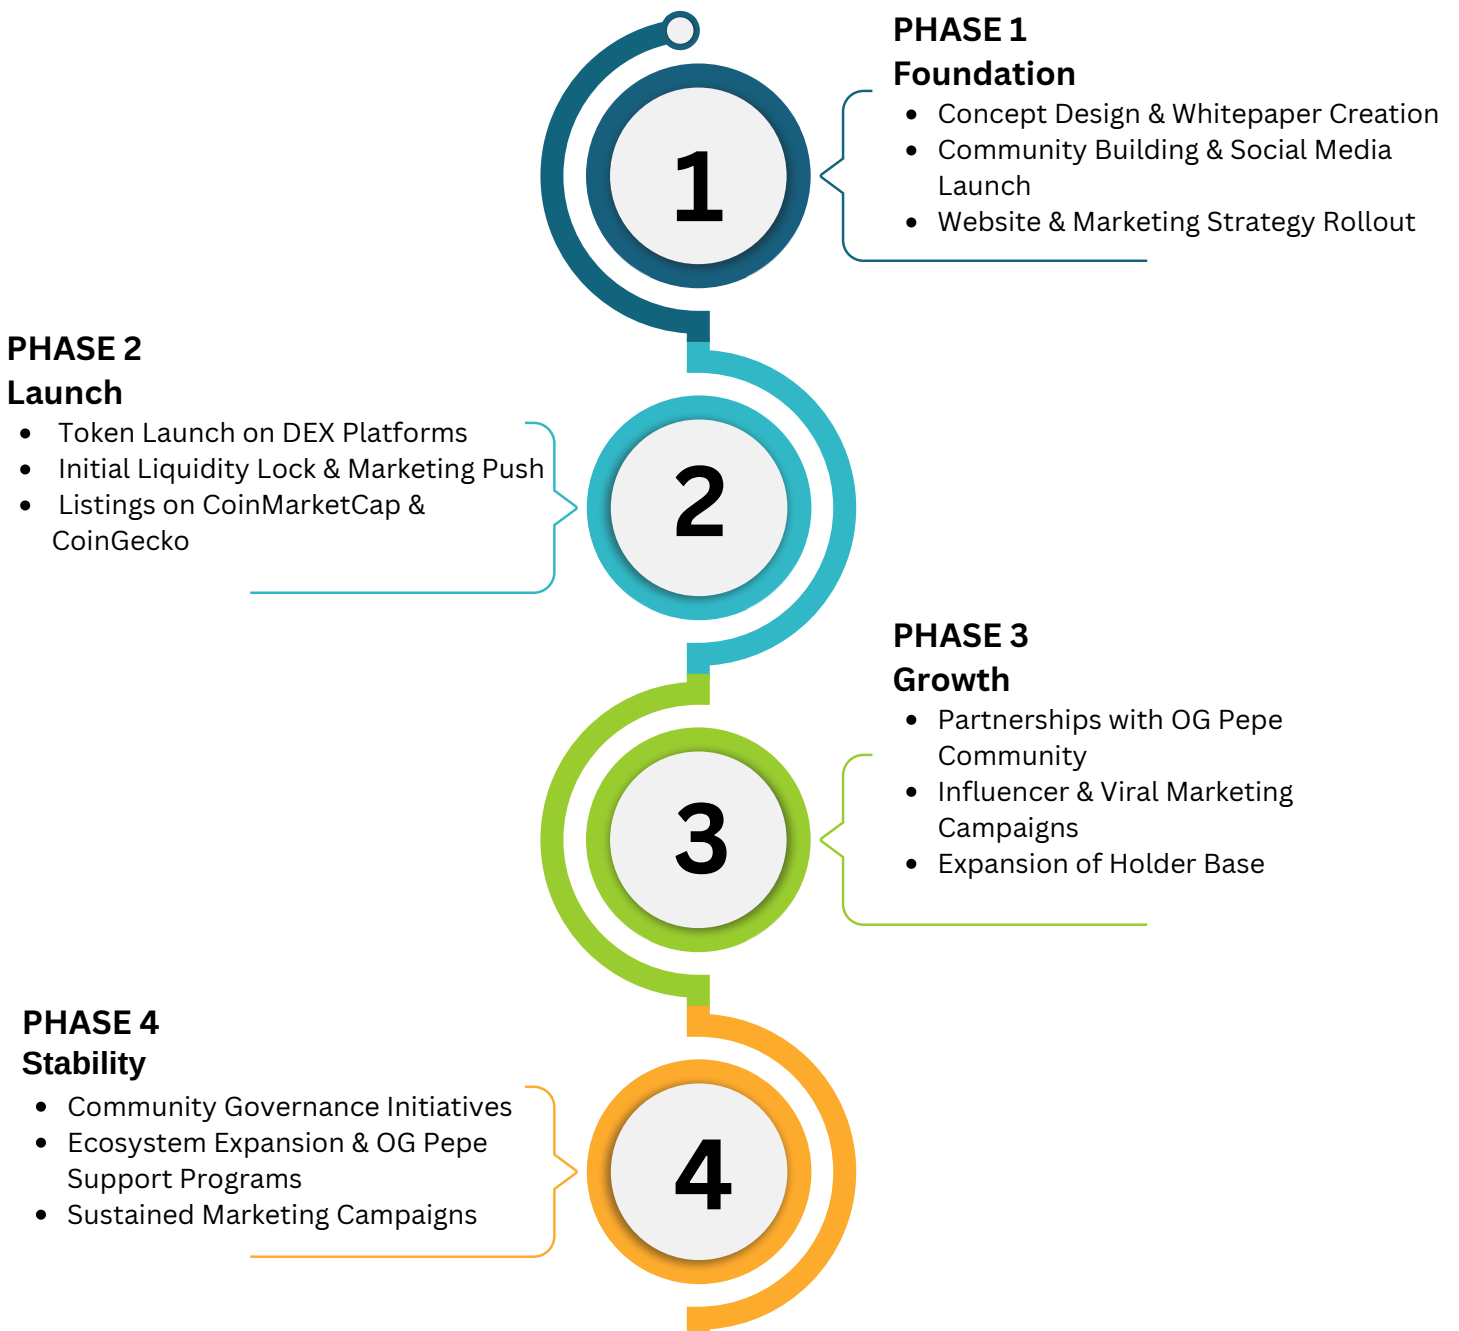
PHASE 1
Foundation

- Concept Design & Whitepaper Creation
- Community Building & Social Media Launch
- Website & Marketing Strategy Rollout

1

PHASE 2
Launch

- Token Launch on DEX Platforms
- Initial Liquidity Lock & Marketing Push
- Listings on CoinMarketCap & CoinGecko

2

PHASE 3
Growth

- Partnerships with OG Pepe Community
- Influencer & Viral Marketing Campaigns
- Expansion of Holder Base

3

PHASE 4
Stability

- Community Governance Initiatives
- Ecosystem Expansion & OG Pepe Support Programs
- Sustained Marketing Campaigns

4